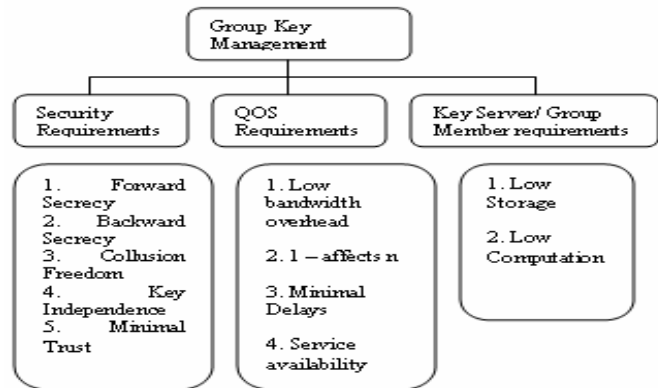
Group Key Management

Security Requirements

QOS Requirements

Key Server/ Group Member requirements

1. Forward Secrecy
2. Backward Secrecy
3. Collusion Freedom
4. Key Independence
5. Minimal Trust

1. Low bandwidth overhead

2. 1 – affects n

3. Minimal Delays

4. Service availability

1. Low Storage

2. Low Computation